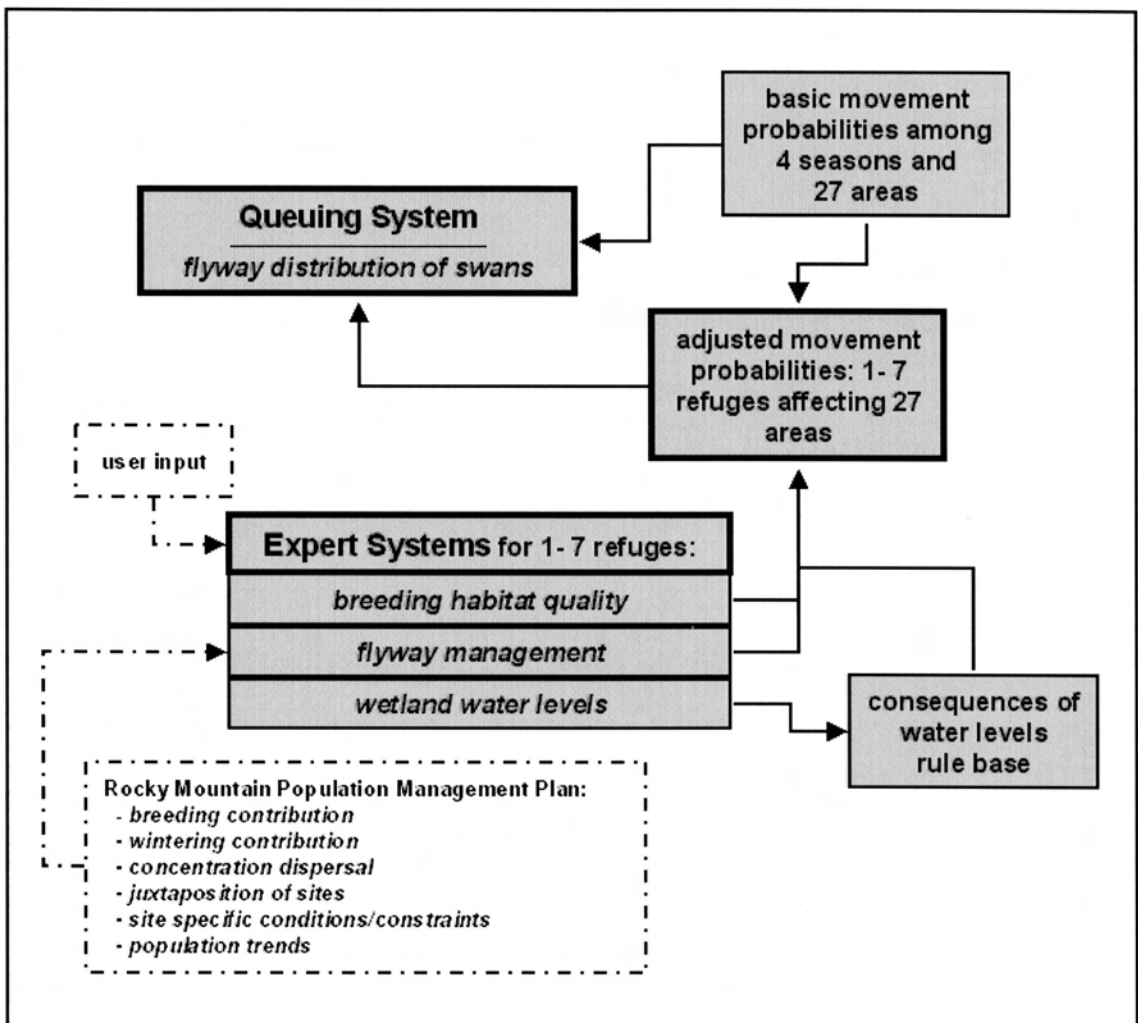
basic movement probabilities among 4 seasons and 27 areas

Queuing System

flyway distribution of swans

adjusted movement probabilities: 1- 7 refuges affecting 27 areas

user input

Expert Systems for 1- 7 refuges:

breeding habitat quality

flyway management

wetland water levels

consequences of water levels rule base

Rocky Mountain Population Management Plan:
- breeding contribution
- wintering contribution
- concentration dispersal
- juxtaposition of sites
- site specific conditions/constraints
- population trends